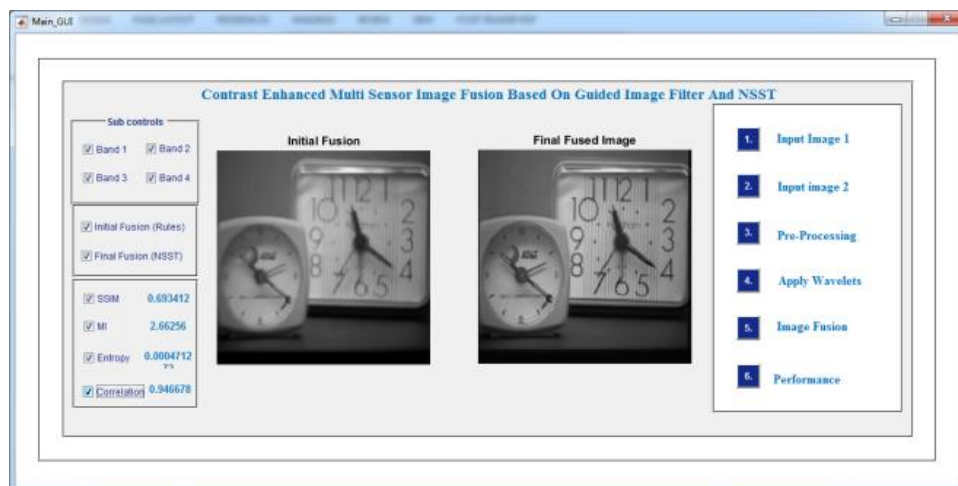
Main_GUI

Contrast Enhanced Multi Sensor Image Fusion Based On Guided Image Filter And NSST

Sub controls

Band 1 Band 2

Band 3 Band 4

Initial Fusion (Rules)

Final Fusion (NSST)

SSIM 0.693412

MI 2.66256

Entropy 0.0004712

Correlation 0.946678

Initial Fusion

Final Fused Image

1. Input Image 1

2. Input image 2

3. Pre-Processing

4. Apply Wavelets

5. Image Fusion

6. Performance